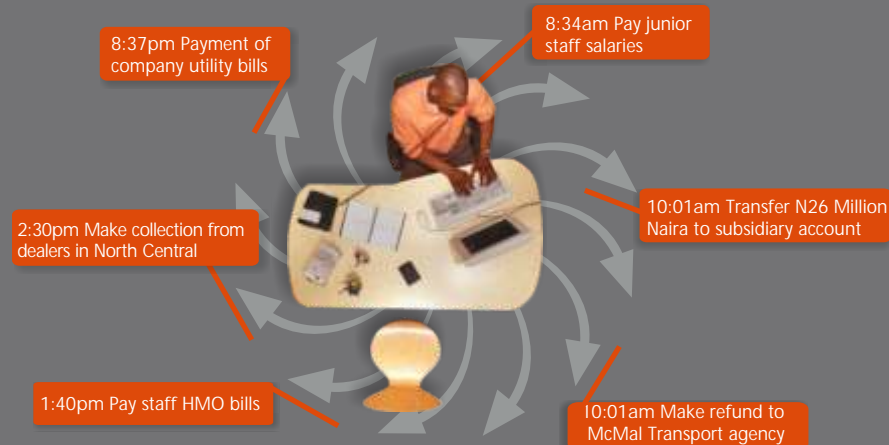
8:37pm Payment of company utility bills

8:34am Pay junior staff salaries

10:01am Transfer N26 Million Naira to subsidiary account

2:30pm Make collection from dealers in North Central

1:40pm Pay staff HMO bills

10:01am Make refund to McMal Transport agency